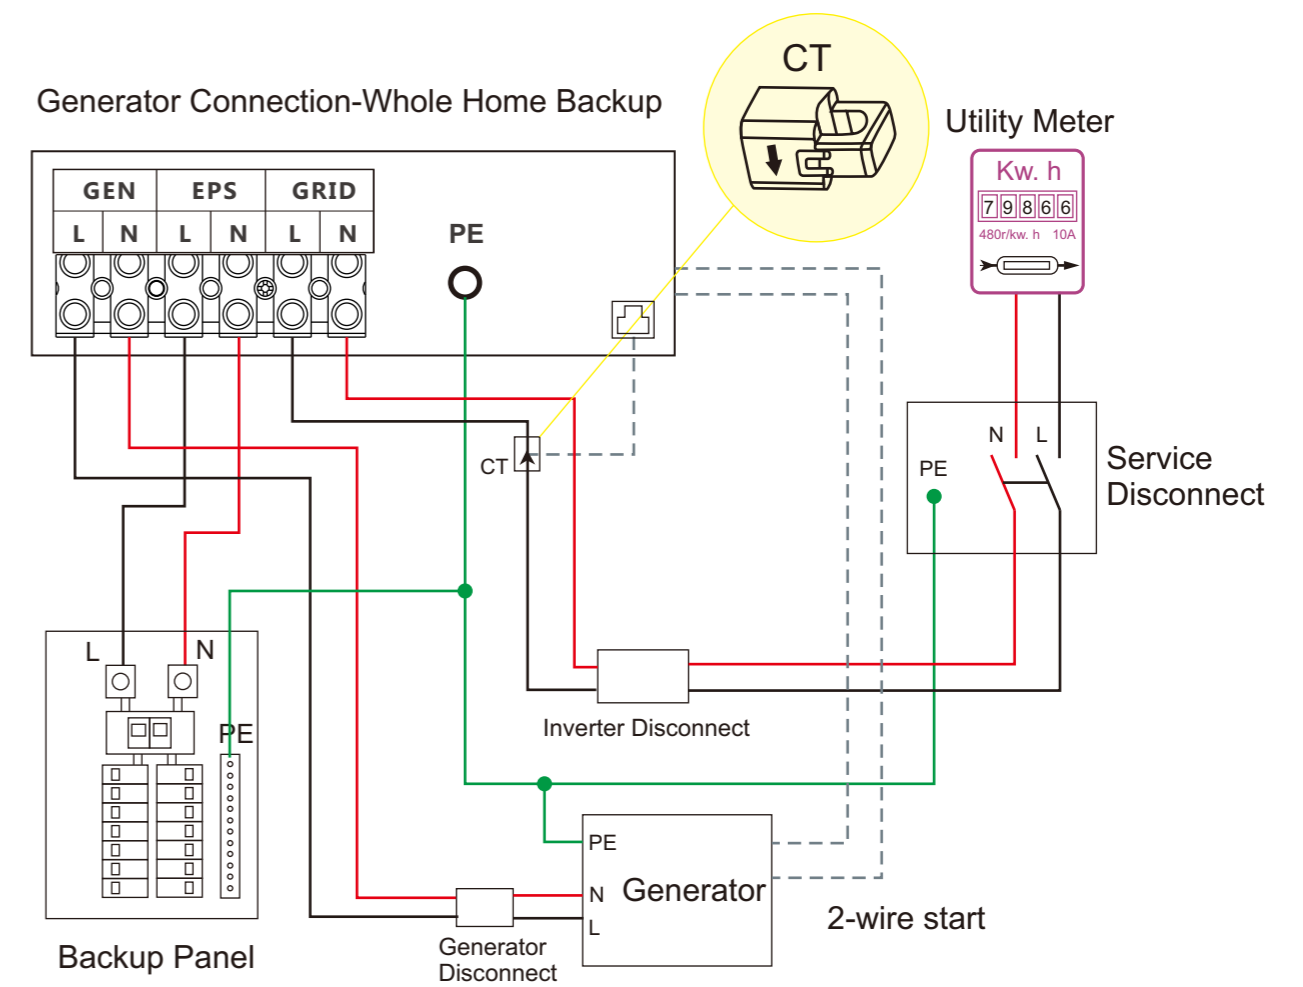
Generator Connection-Whole Home Backup

CT

Utility Meter

Kw. h

79866

480r/kw. h 10A

| GEN | | EPS | | GRID | |
|---|---|---|---|---|---|
| L | N | L | N | L | N |

PE

N L

PE

Service Disconnect

CT

L N

PE

Inverter Disconnect

PE

N Generator

L

2-wire start

Backup Panel

Generator Disconnect